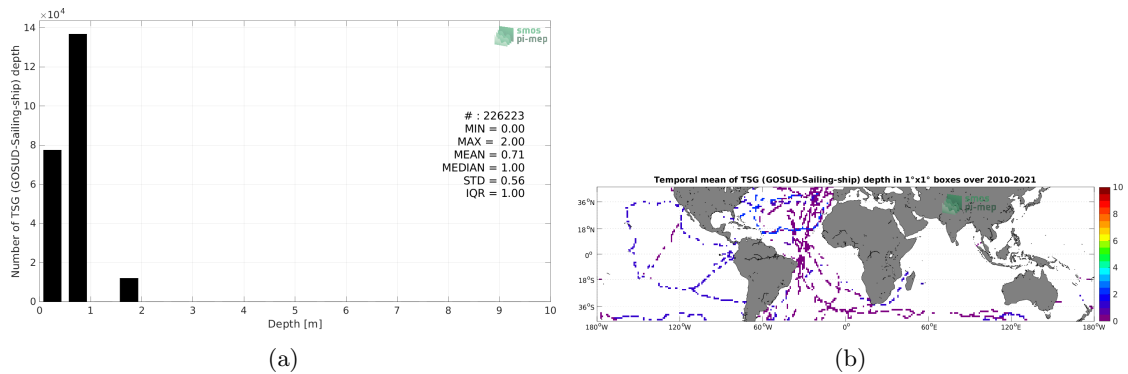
$\times10^4$
14
12
10
8
6
4
2
0
Number of TSG (GOSUD-Sailing-ship) depth
0 1 2 3 4 5 6 7 8 9 10
Depth [m]
smos
pi-mep
# : 226223
MIN = 0.00
MAX = 2.00
MEAN = 0.71
MEDIAN = 1.00
STD = 0.56
IQR = 1.00

(a)

Temporal mean of TSG (GOSUD-Sailing-ship) depth in 1°x1° boxes over 2010-2021
36°N
18°N
0°
18°S
36°S
180°W 120°W 60°W 0° 60°E 120°E 180°W
smos
pi-mep
10
8
6
4
2
0

(b)